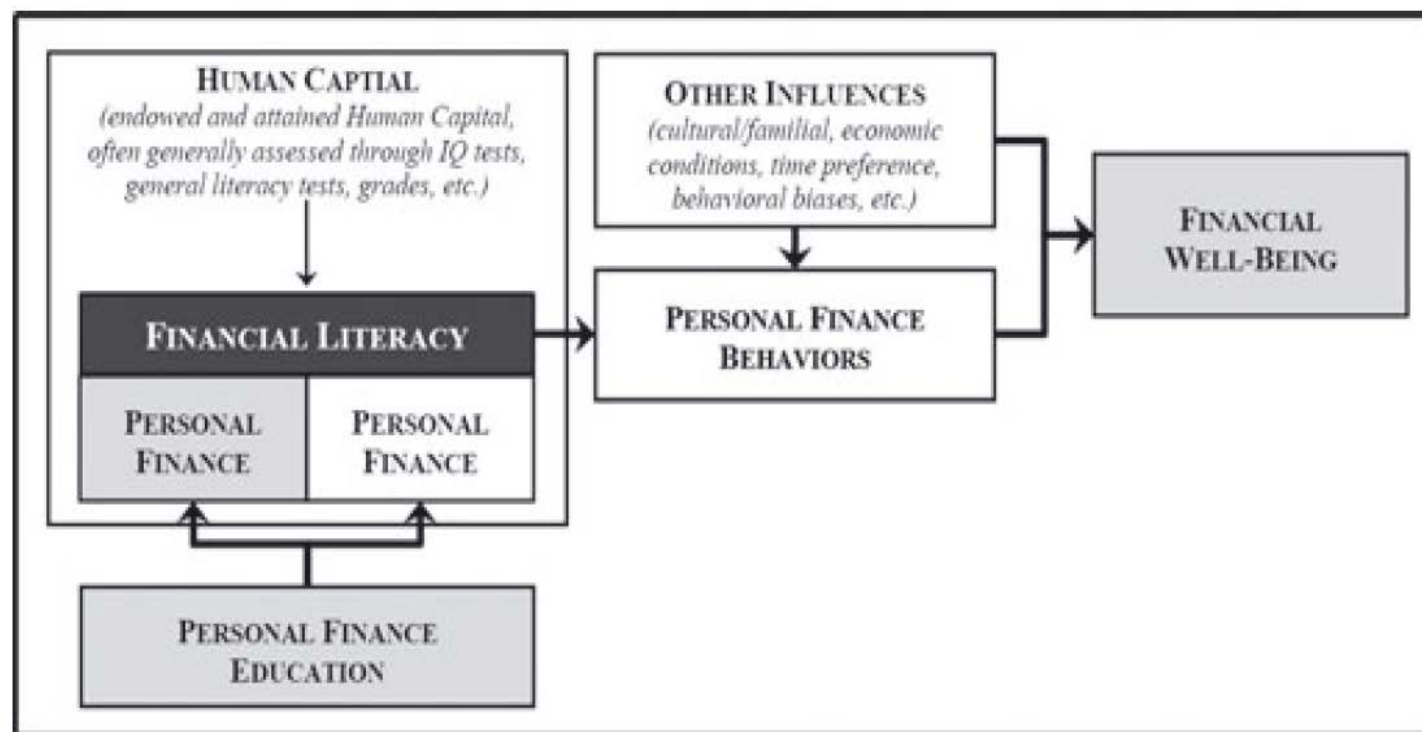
HUMAN CAPTIAL
(endowed and attained Human Capital, often generally assessed through IQ tests, general literacy tests, grades, etc.)

FINANCIAL LITERACY

PERSONAL FINANCE

PERSONAL FINANCE

PERSONAL FINANCE EDUCATION

OTHER INFLUENCES
(cultural/familial, economic conditions, time preference, behavioral biases, etc.)

PERSONAL FINANCE BEHAVIORS

FINANCIAL WELL-BEING